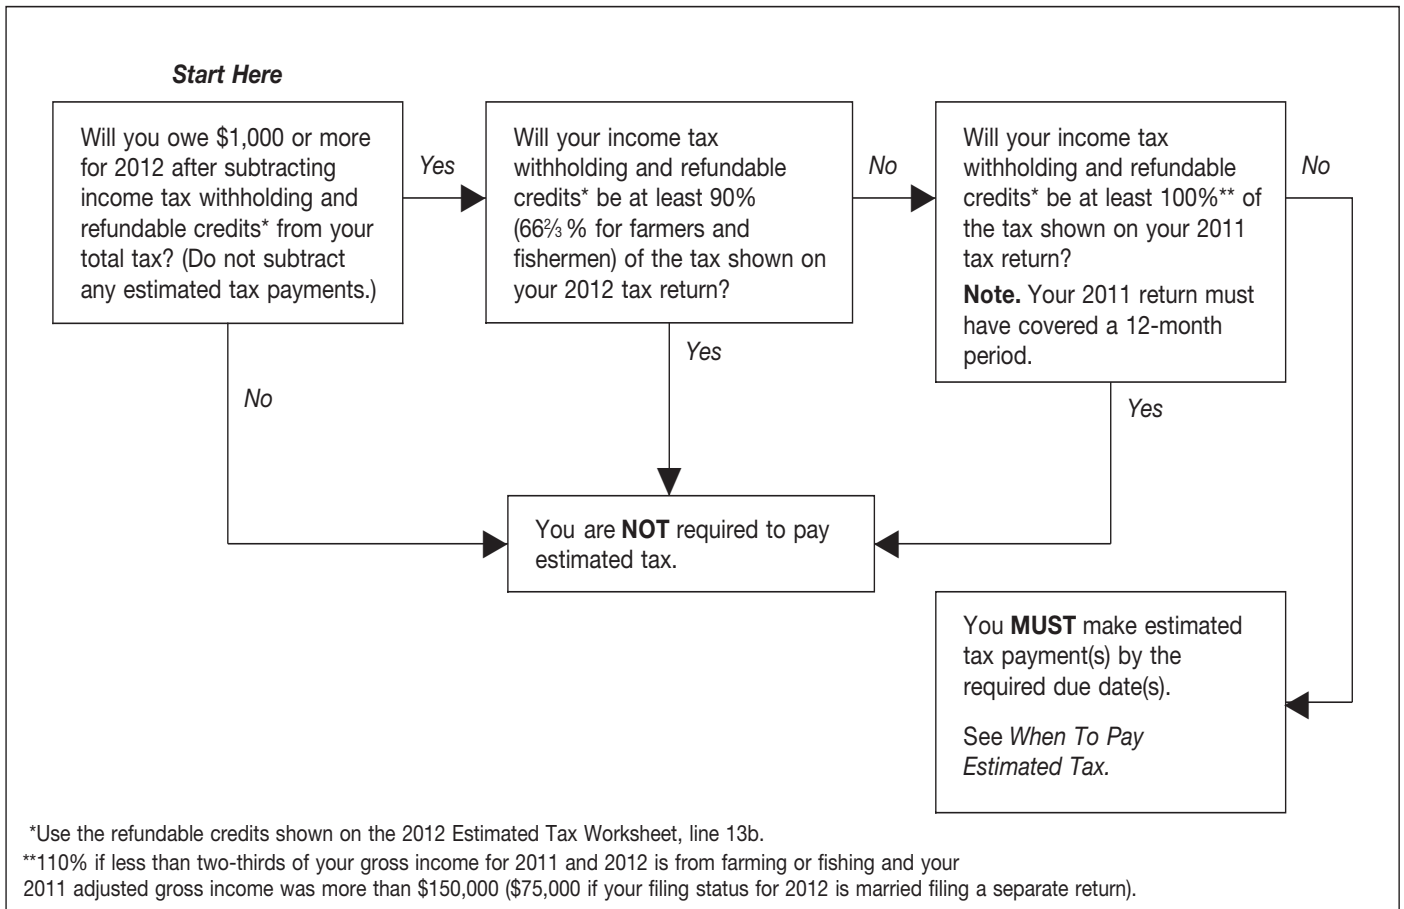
Start Here

Will you owe $1,000 or more for 2012 after subtracting income tax withholding and refundable credits* from your total tax? (Do not subtract any estimated tax payments.)

Yes

Will your income tax withholding and refundable credits* be at least 90% ($66\frac{2}{3}$% for farmers and fishermen) of the tax shown on your 2012 tax return?

No

Will your income tax withholding and refundable credits* be at least 100%** of the tax shown on your 2011 tax return?

Note. Your 2011 return must have covered a 12-month period.

No

Yes

No

Yes

You are NOT required to pay estimated tax.

You MUST make estimated tax payment(s) by the required due date(s).

See When To Pay Estimated Tax.

*Use the refundable credits shown on the 2012 Estimated Tax Worksheet, line 13b.

**110% if less than two-thirds of your gross income for 2011 and 2012 is from farming or fishing and your 2011 adjusted gross income was more than $150,000 ($75,000 if your filing status for 2012 is married filing a separate return).